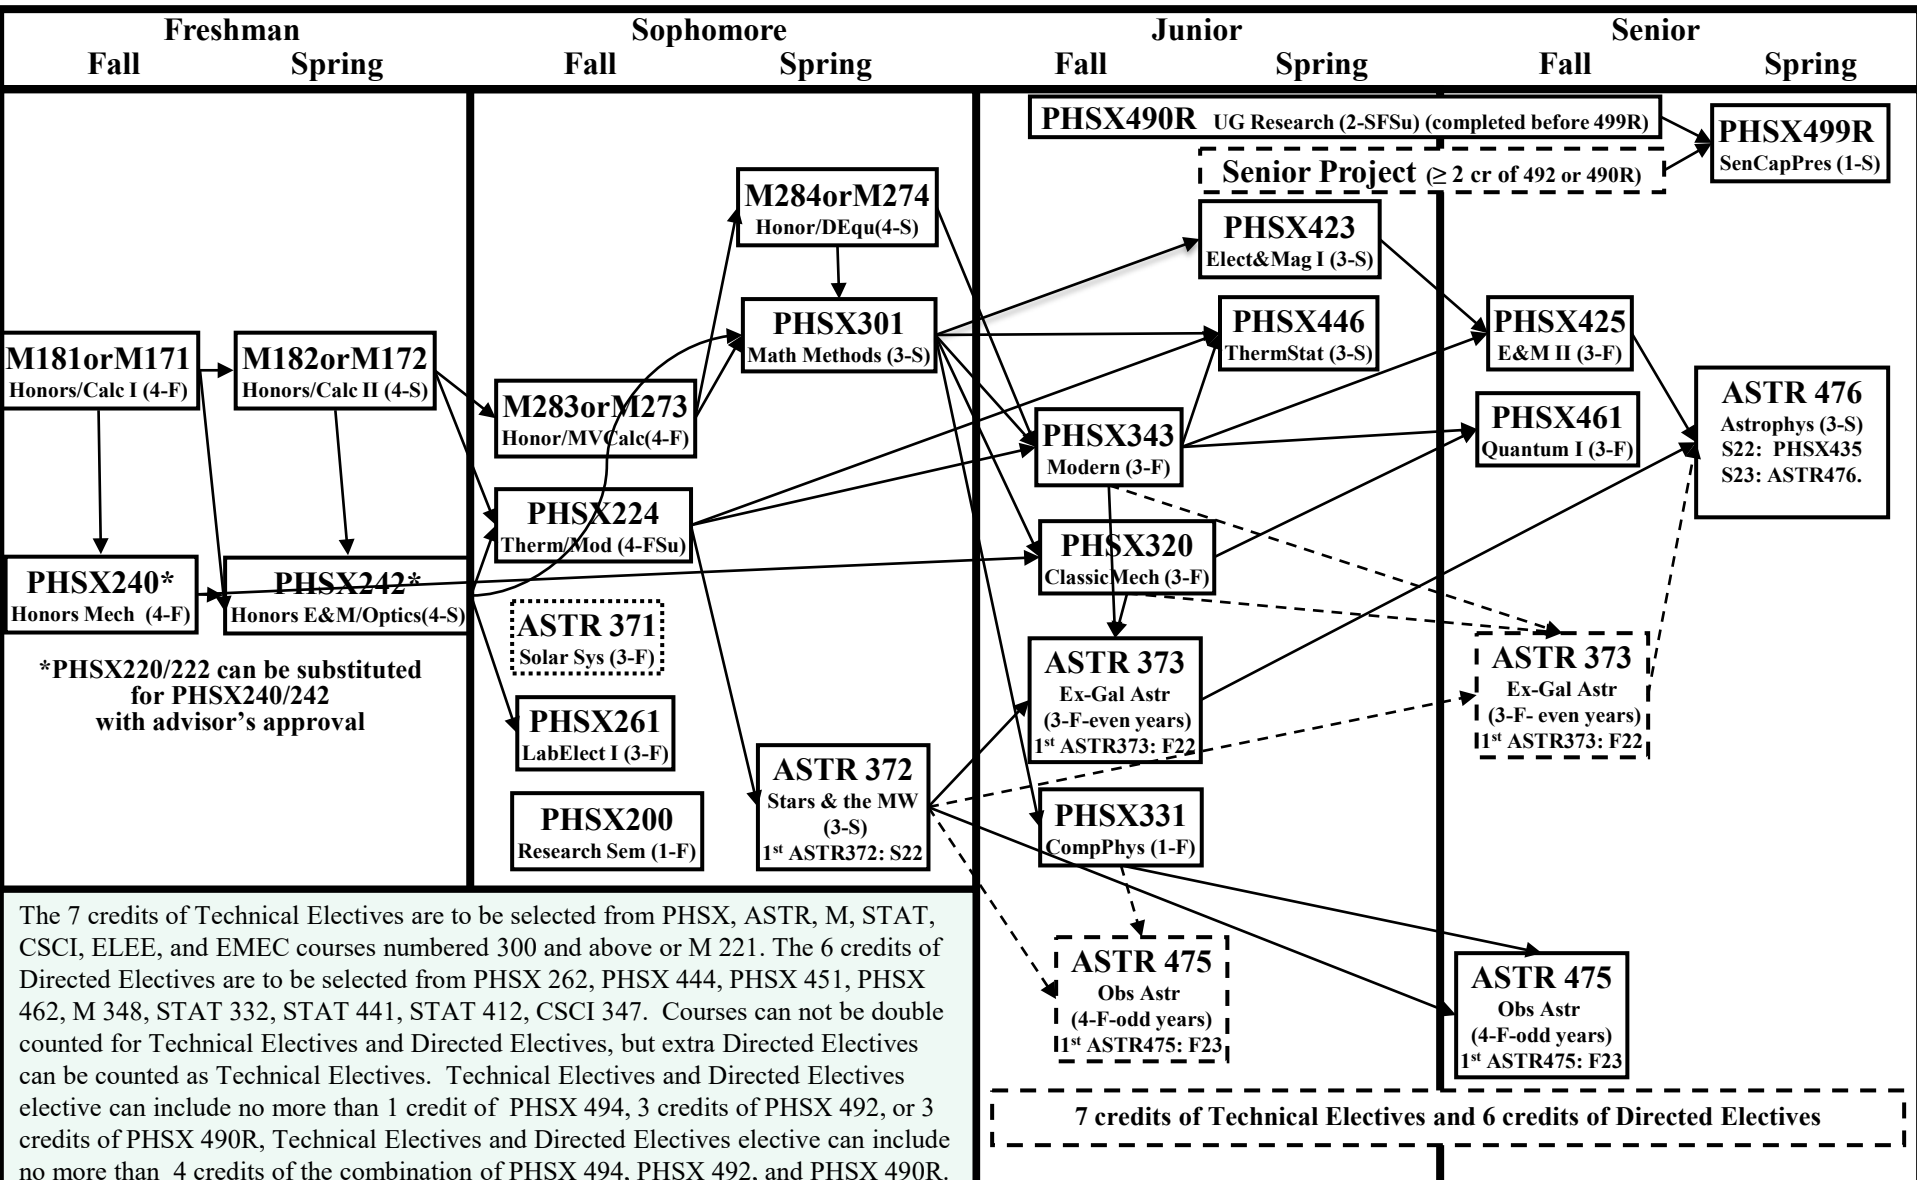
Freshman
Fall Spring

Sophomore
Fall Spring

Junior
Fall Spring

Senior
Fall Spring

PHSX490R UG Research (2-SFSu) (completed before 499R)

PHSX499R
SenCapPres (1-S)

Senior Project ($\geq$ 2 cr of 492 or 490R)

M284orM274
Honor/DEqu(4-S)

PHSX423
Elect&Mag I (3-S)

PHSX301
Math Methods (3-S)

PHSX446
ThermStat (3-S)

PHSX425
E&M II (3-F)

M181orM171
Honors/Calc I (4-F)

M182orM172
Honors/Calc II (4-S)

M283orM273
Honor/MVCalc(4-F)

PHSX461
Quantum I (3-F)

PHSX343
Modern (3-F)

ASTR 476
Astrophys (3-S)
S22: PHSX435
S23: ASTR476.

PHSX224
Therm/Mod (4-FSu)

PHSX320
ClassicMech (3-F)

PHSX240*
Honors Mech (4-F)

PHSX242*
Honors E&M/Optics(4-S)

ASTR 371
Solar Sys (3-F)

ASTR 373
Ex-Gal Astr
(3-F- even years)
1st ASTR373: F22

*PHSX220/222 can be substituted for PHSX240/242 with advisor's approval

ASTR 373
Ex-Gal Astr
(3-F-even years)
1st ASTR373: F22

PHSX261
LabElect I (3-F)

ASTR 372
Stars & the MW
(3-S)
1st ASTR372: S22

PHSX200
Research Sem (1-F)

PHSX331
CompPhys (1-F)

The 7 credits of Technical Electives are to be selected from PHSX, ASTR, M, STAT, CSCI, ELEE, and EMEC courses numbered 300 and above or M 221. The 6 credits of Directed Electives are to be selected from PHSX 262, PHSX 444, PHSX 451, PHSX 462, M 348, STAT 332, STAT 441, STAT 412, CSCI 347. Courses can not be double counted for Technical Electives and Directed Electives, but extra Directed Electives can be counted as Technical Electives. Technical Electives and Directed Electives elective can include no more than 1 credit of PHSX 494, 3 credits of PHSX 492, or 3 credits of PHSX 490R, Technical Electives and Directed Electives elective can include no more than 4 credits of the combination of PHSX 494, PHSX 492, and PHSX 490R.

ASTR 475
Obs Astr
(4-F-odd years)
1st ASTR475: F23

ASTR 475
Obs Astr
(4-F-odd years)
1st ASTR475: F23

7 credits of Technical Electives and 6 credits of Directed Electives